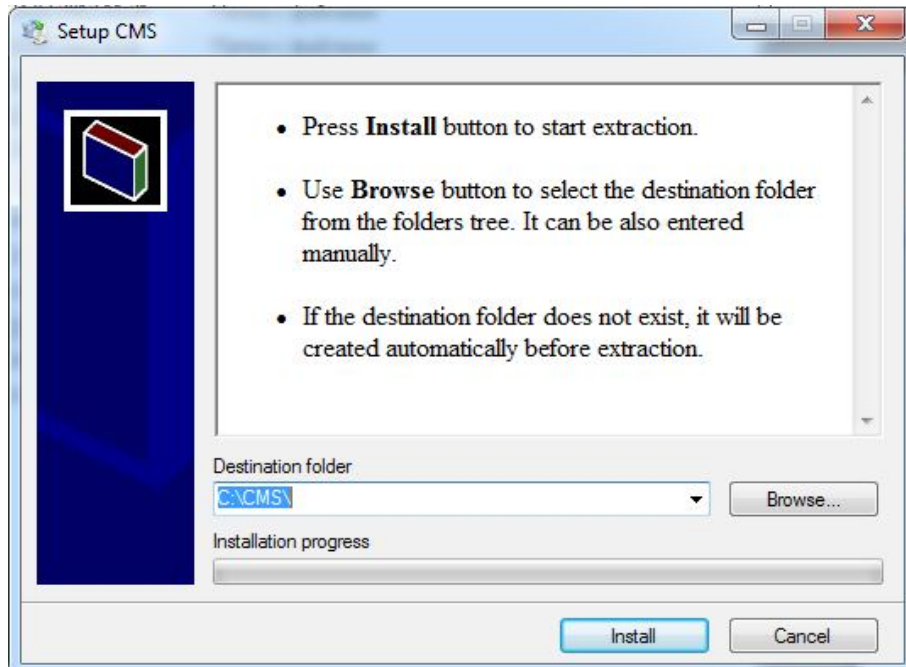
Setup CMS

- Press **Install** button to start extraction.
- Use **Browse** button to select the destination folder from the folders tree. It can be also entered manually.
- If the destination folder does not exist, it will be created automatically before extraction.

Destination folder
C:\CMS\
Browse...
Installation progress

Install
Cancel